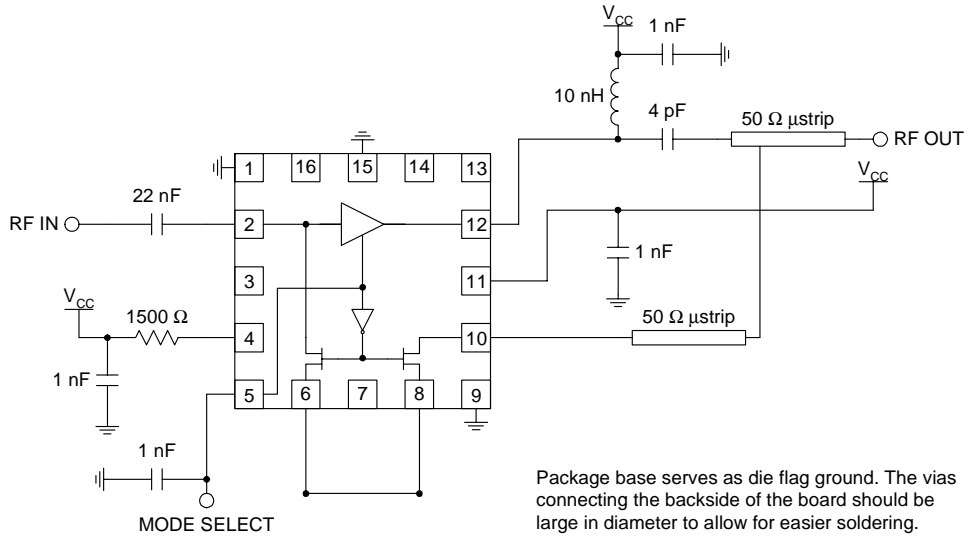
$V_{CC}$
1 nF
10 nH
4 pF
50 Ω µstrip
RF OUT
$V_{CC}$
1
16
15
14
13
22 nF
RF IN
2
12
1 nF
3
11
$V_{CC}$
1500 Ω
4
50 Ω µstrip
10
1 nF
5
6
7
8
9
1 nF
MODE SELECT

Package base serves as die flag ground. The vias connecting the backside of the board should be large in diameter to allow for easier soldering.